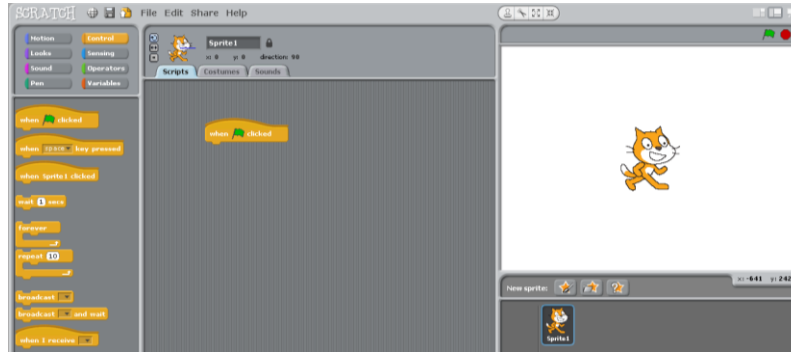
SCRATCH File Edit Share Help

Motion
Looks
Sound
Pen
Control
Sensing
Operators
Variables

when clicked
when space key pressed
when Sprite1 clicked
wait 1 secs
forever
repeat 10
broadcast
broadcast and wait
when I receive

Sprite1
x: 0 y: 0 direction: 90
Scripts Costumes Sounds

when clicked

x: -641 y: 242

New sprite:

Sprite1